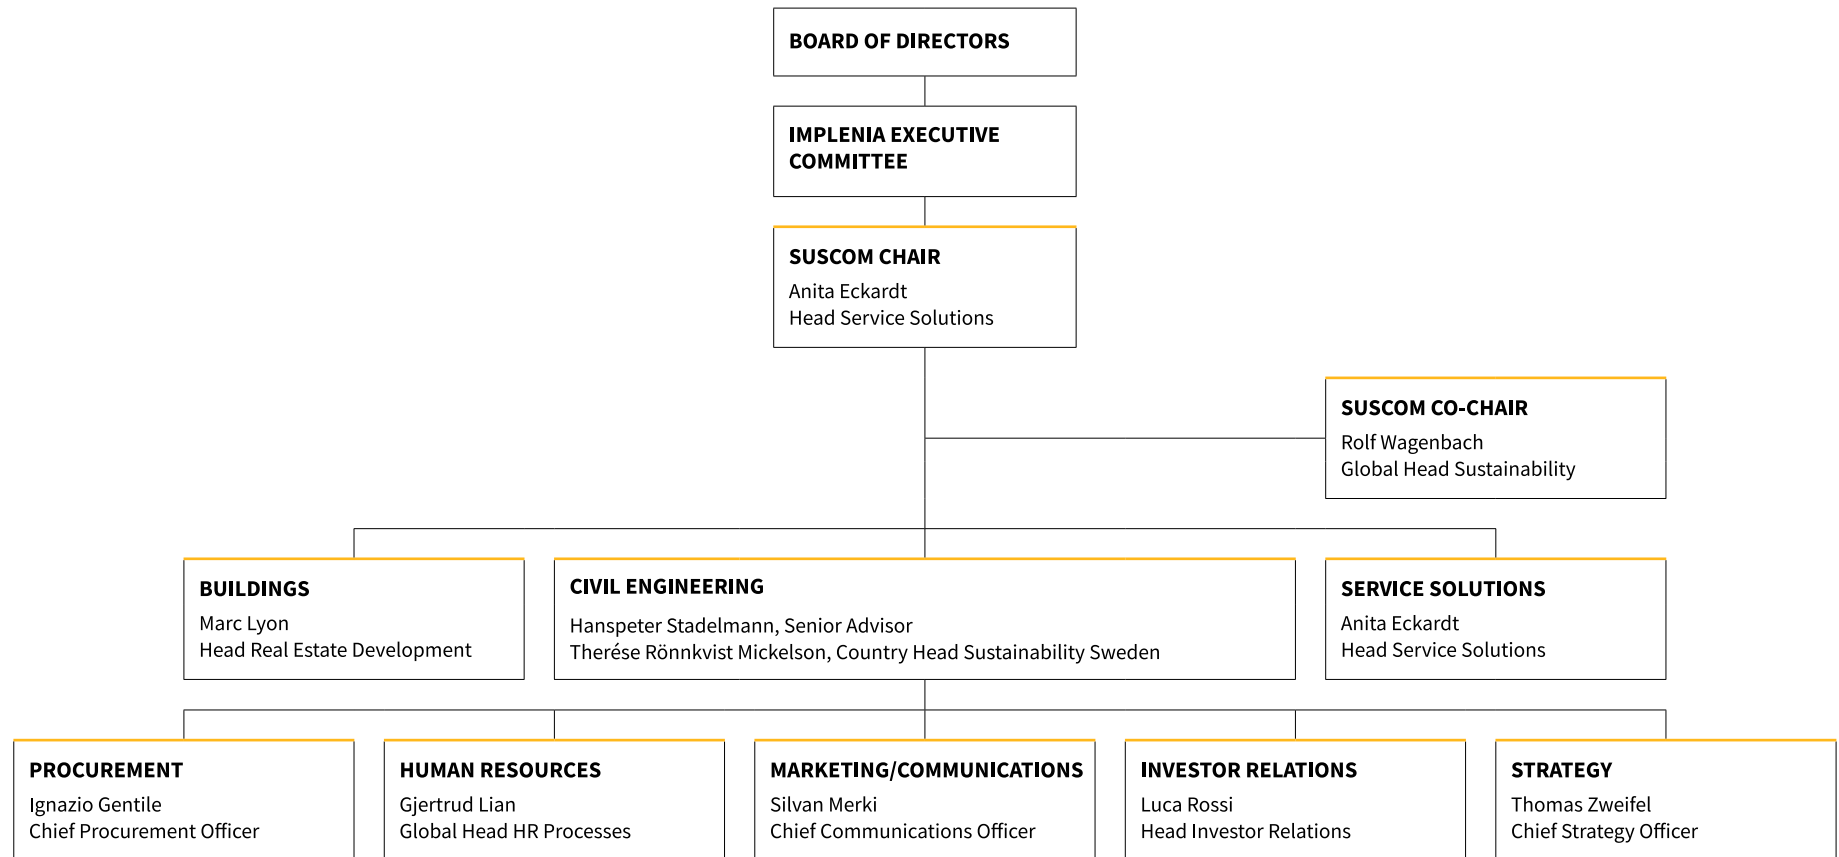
BOARD OF DIRECTORS

IMPLENIA EXECUTIVE COMMITTEE

SUSCOM CHAIR
Anita Eckardt
Head Service Solutions

SUSCOM CO-CHAIR
Rolf Wagenbach
Global Head Sustainability

BUILDINGS
Marc Lyon
Head Real Estate Development

CIVIL ENGINEERING
Hanspeter Stadelmann, Senior Advisor
Therése Rönnkvist Mickelson, Country Head Sustainability Sweden

SERVICE SOLUTIONS
Anita Eckardt
Head Service Solutions

PROCUREMENT
Ignazio Gentile
Chief Procurement Officer

HUMAN RESOURCES
Gjertrud Lian
Global Head HR Processes

MARKETING/COMMUNICATIONS
Silvan Merki
Chief Communications Officer

INVESTOR RELATIONS
Luca Rossi
Head Investor Relations

STRATEGY
Thomas Zweifel
Chief Strategy Officer